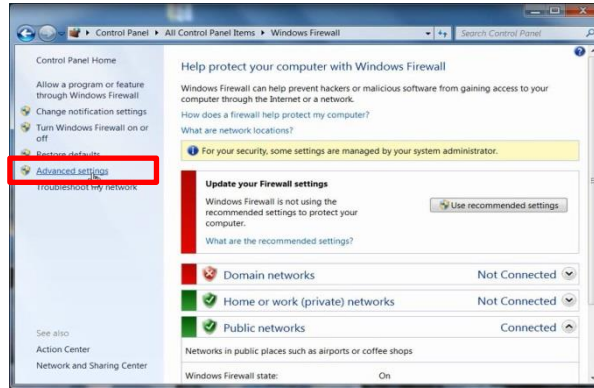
▸ Control Panel ▸ All Control Panel Items ▸ Windows Firewall

Search Control Panel

Control Panel Home

Allow a program or feature through Windows Firewall

Change notification settings

Turn Windows Firewall on or off

Restore defaults

Advanced settings

Troubleshoot my network

See also

Action Center

Network and Sharing Center

Help protect your computer with Windows Firewall

Windows Firewall can help prevent hackers or malicious software from gaining access to your computer through the Internet or a network.

How does a firewall help protect my computer?

What are network locations?

For your security, some settings are managed by your system administrator.

Update your Firewall settings

Windows Firewall is not using the recommended settings to protect your computer.

Use recommended settings

What are the recommended settings?

Domain networks Not Connected

Home or work (private) networks Not Connected

Public networks Connected

Networks in public places such as airports or coffee shops

Windows Firewall state: On